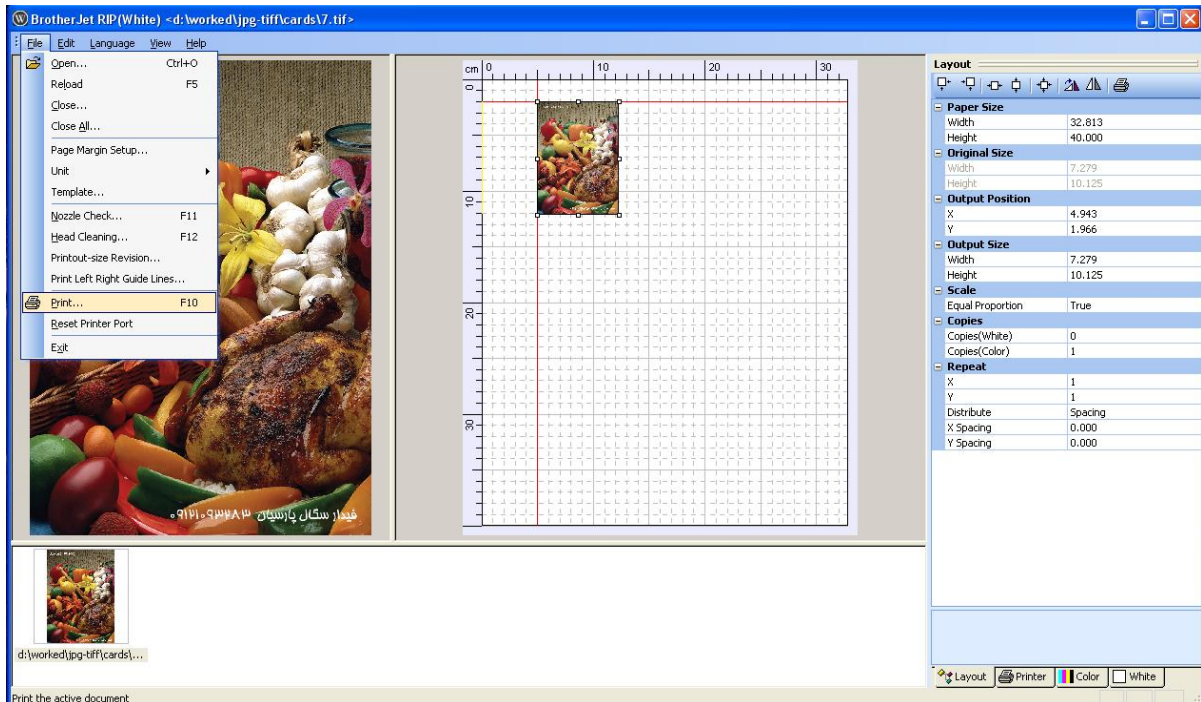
BrotherJet RIP(White) <d:\worked\jpg-tiff\cards\7.tif>

File Edit Language View Help

Open... Ctrl+O
Reload F5
Close...
Close All...
Page Margin Setup...
Unit
Template...
Nozzle Check... F11
Head Cleaning... F12
Printout-size Revision...
Print Left Right Guide Lines...
Print... F10
Reset Printer Port
Exit

فیدار سگال پارسیان ۰۹۱۲۱۰۹۳۲۸۳

cm 0 10 20 30
0
10
20
30

Layout

| Paper Size | |
|---|---|
| Width | 32.813 |
| Height | 40.000 |
| **Original Size** | |
| Width | 7.279 |
| Height | 10.125 |
| **Output Position** | |
| X | 4.943 |
| Y | 1.966 |
| **Output Size** | |
| Width | 7.279 |
| Height | 10.125 |
| **Scale** | |
| Equal Proportion | True |
| **Copies** | |
| Copies(White) | 0 |
| Copies(Color) | 1 |
| **Repeat** | |
| X | 1 |
| Y | 1 |
| Distribute | Spacing |
| X Spacing | 0.000 |
| Y Spacing | 0.000 |

d:\worked\jpg-tiff\cards\...

Layout Printer Color White

Print the active document